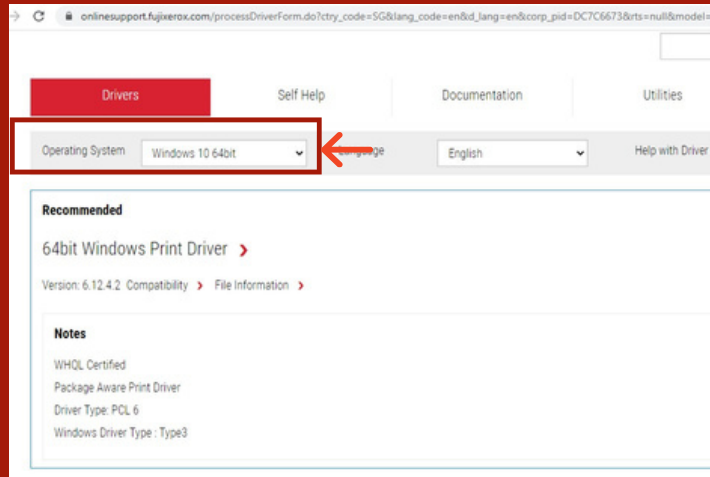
onlinesupport.fujixerox.com/processDriverForm.do?ctry_code=SG&lang_code=en&d_lang=en&corp_pid=DC7C6673&rts=null&model=

Drivers

Self Help

Documentation

Utilities

Operating System

Windows 10 64bit

Language

English

Help with Driver

Recommended

64bit Windows Print Driver

Version: 6.12.4.2 Compatibility

File Information

Notes

WHQL Certified

Package Aware Print Driver

Driver Type: PCL 6

Windows Driver Type : Type3